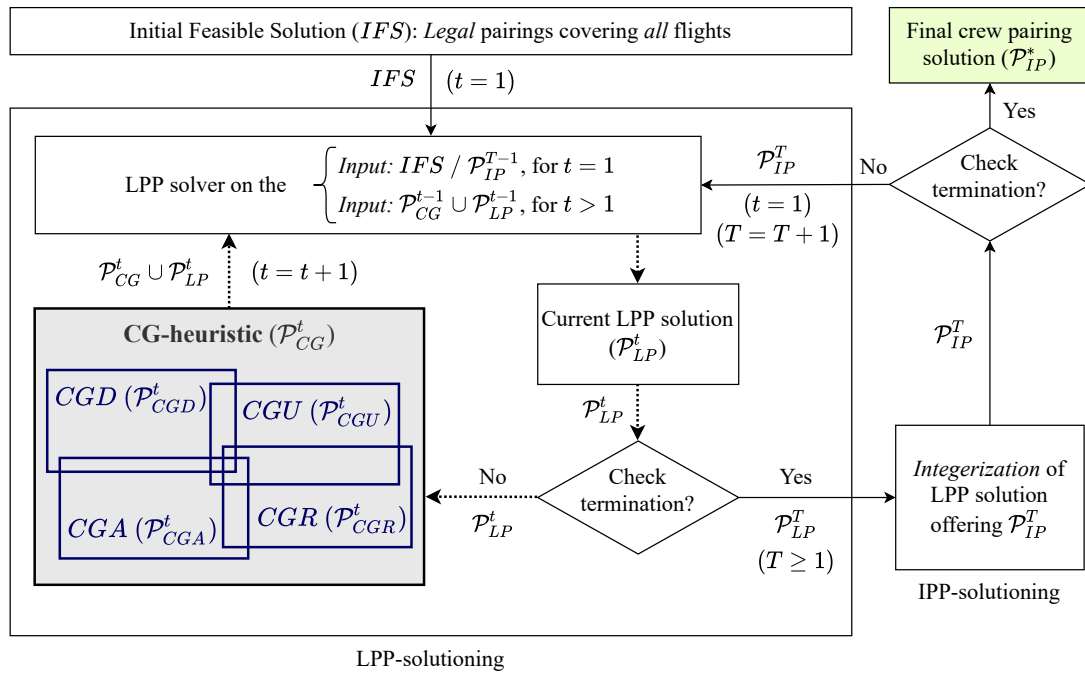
Initial Feasible Solution ($IFS$): *Legal* pairings covering *all* flights

Final crew pairing solution ($\mathcal{P}^*_{IP}$)

$IFS$ $(t=1)$

Yes

$\mathcal{P}^T_{IP}$

No

Check termination?

LPP solver on the *Input:* $IFS$ / $\mathcal{P}^{T-1}_{IP}$, for $t=1$
*Input:* $\mathcal{P}^{t-1}_{CG} \cup \mathcal{P}^{t-1}_{LP}$, for $t>1$

$(t=1)$
$(T=T+1)$

$\mathcal{P}^t_{CG} \cup \mathcal{P}^t_{LP}$ $(t=t+1)$

Current LPP solution ($\mathcal{P}^t_{LP}$)

$\mathcal{P}^T_{IP}$

CG-heuristic ($\mathcal{P}^t_{CG}$)

$CGD$ ($\mathcal{P}^t_{CGD}$)

$CGU$ ($\mathcal{P}^t_{CGU}$)

$CGA$ ($\mathcal{P}^t_{CGA}$)

$CGR$ ($\mathcal{P}^t_{CGR}$)

$\mathcal{P}^t_{LP}$

No

$\mathcal{P}^t_{LP}$

Check termination?

Yes

$\mathcal{P}^T_{LP}$

$(T \geq 1)$

*Integerization* of LPP solution offering $\mathcal{P}^T_{IP}$

IPP-solutioning

LPP-solutioning